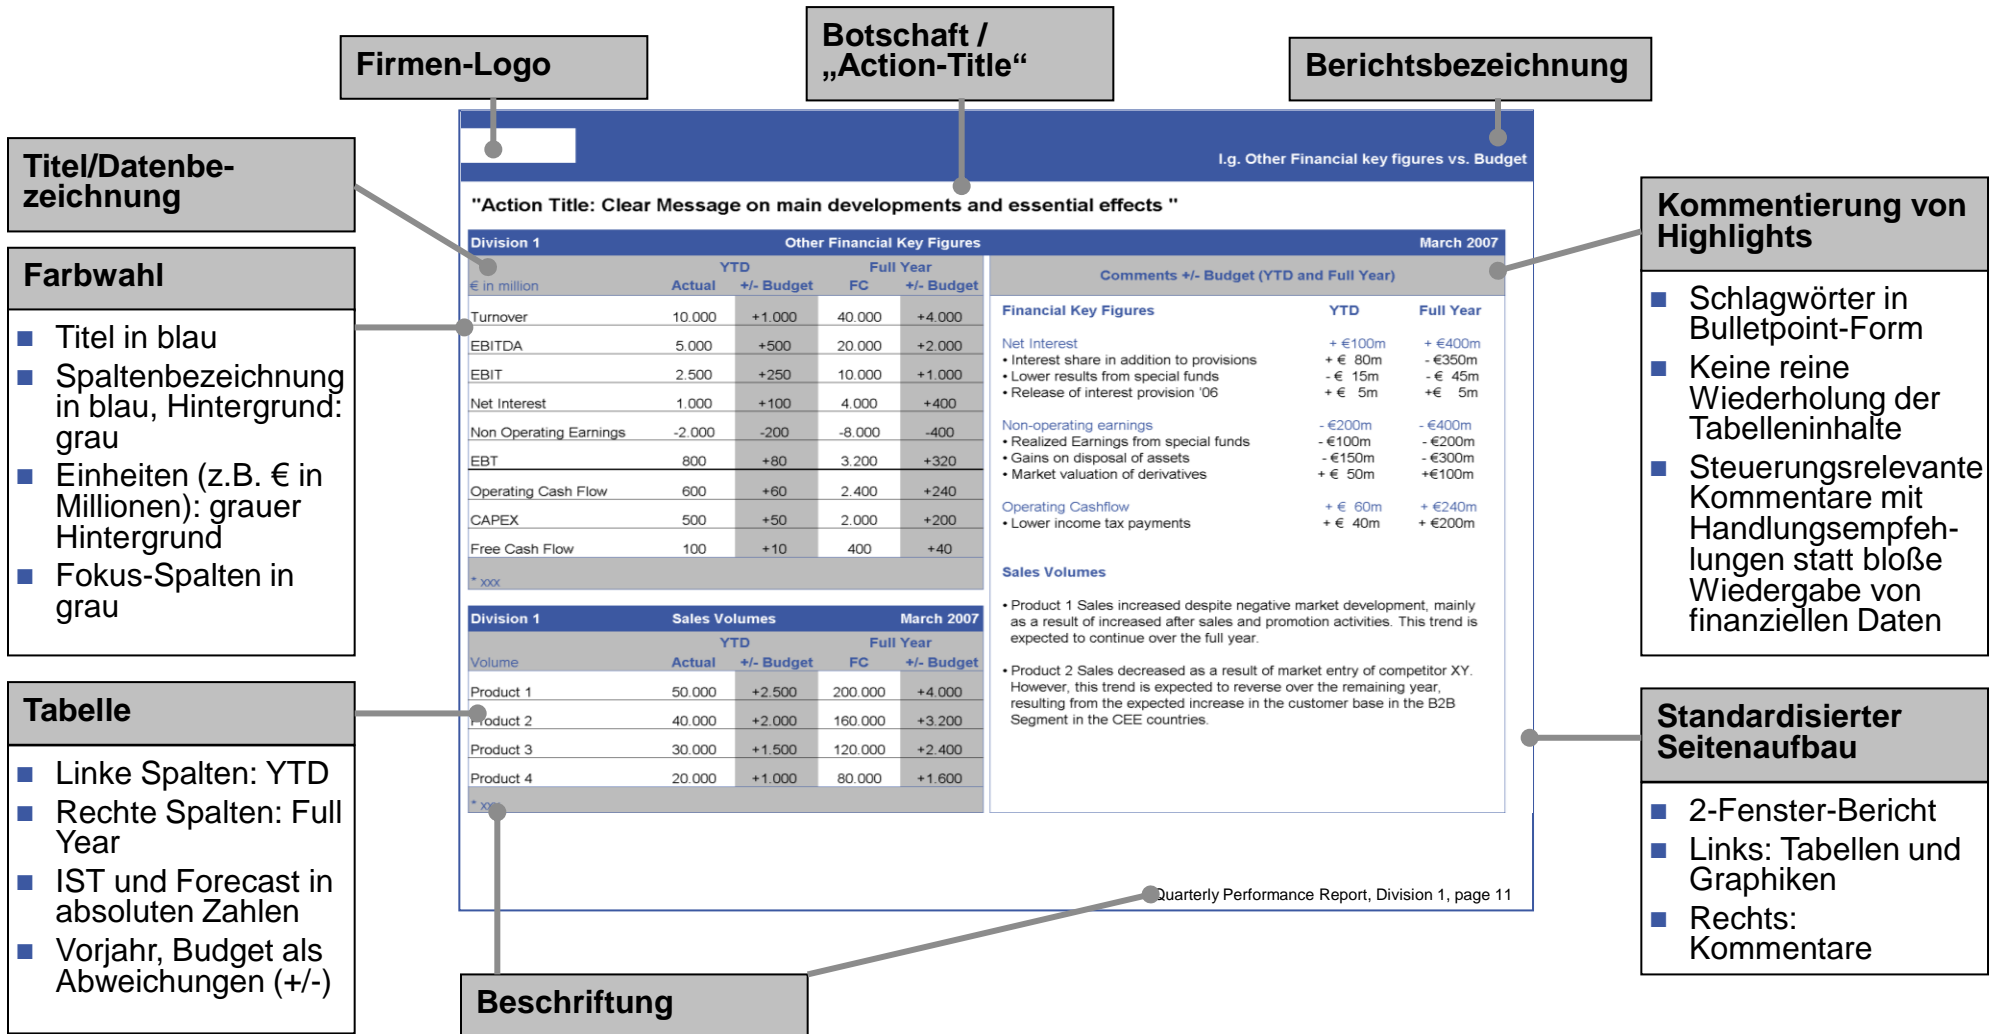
Firmen-Logo

Botschaft / „Action-Title“

Berichtsbezeichnung

Titel/Datenbezeichnung

Farbwahl

■ Titel in blau
■ Spaltenbezeichnung in blau, Hintergrund: grau
■ Einheiten (z.B. € in Millionen): grauer Hintergrund
■ Fokus-Spalten in grau

Tabelle

■ Linke Spalten: YTD
■ Rechte Spalten: Full Year
■ IST und Forecast in absoluten Zahlen
■ Vorjahr, Budget als Abweichungen (+/-)

Beschriftung

I.g. Other Financial key figures vs. Budget

"Action Title: Clear Message on main developments and essential effects "

Division 1 | Other Financial Key Figures | March 2007

| € in million | YTD Actual | YTD +/- Budget | Full Year FC | Full Year +/- Budget |
|---|---|---|---|---|
| Turnover | 10.000 | +1.000 | 40.000 | +4.000 |
| EBITDA | 5.000 | +500 | 20.000 | +2.000 |
| EBIT | 2.500 | +250 | 10.000 | +1.000 |
| Net Interest | 1.000 | +100 | 4.000 | +400 |
| Non Operating Earnings | -2.000 | -200 | -8.000 | -400 |
| EBT | 800 | +80 | 3.200 | +320 |
| Operating Cash Flow | 600 | +60 | 2.400 | +240 |
| CAPEX | 500 | +50 | 2.000 | +200 |
| Free Cash Flow | 100 | +10 | 400 | +40 |

* xxx

Division 1 | Sales Volumes | March 2007

| Volume | YTD Actual | YTD +/- Budget | Full Year FC | Full Year +/- Budget |
|---|---|---|---|---|
| Product 1 | 50.000 | +2.500 | 200.000 | +4.000 |
| Product 2 | 40.000 | +2.000 | 160.000 | +3.200 |
| Product 3 | 30.000 | +1.500 | 120.000 | +2.400 |
| Product 4 | 20.000 | +1.000 | 80.000 | +1.600 |

* xxx

Comments +/- Budget (YTD and Full Year)

| Financial Key Figures | YTD | Full Year |
|---|---|---|
| Net Interest | + €100m | + €400m |
| • Interest share in addition to provisions | + € 80m | - €350m |
| • Lower results from special funds | - € 15m | - € 45m |
| • Release of interest provision '06 | + € 5m | +€ 5m |
| Non-operating earnings | - €200m | - €400m |
| • Realized Earnings from special funds | - €100m | - €200m |
| • Gains on disposal of assets | - €150m | - €300m |
| • Market valuation of derivatives | + € 50m | +€100m |
| Operating Cashflow | + € 60m | + €240m |
| • Lower income tax payments | + € 40m | + €200m |

Sales Volumes

• Product 1 Sales increased despite negative market development, mainly as a result of increased after sales and promotion activities. This trend is expected to continue over the full year.

• Product 2 Sales decreased as a result of market entry of competitor XY. However, this trend is expected to reverse over the remaining year, resulting from the expected increase in the customer base in the B2B Segment in the CEE countries.

Quarterly Performance Report, Division 1, page 11

Kommentierung von Highlights

■ Schlagwörter in Bulletpoint-Form
■ Keine reine Wiederholung der Tabelleninhalte
■ Steuerungsrelevante Kommentare mit Handlungsempfehlungen statt bloße Wiedergabe von finanziellen Daten

Standardisierter Seitenaufbau

■ 2-Fenster-Bericht
■ Links: Tabellen und Graphiken
■ Rechts: Kommentare